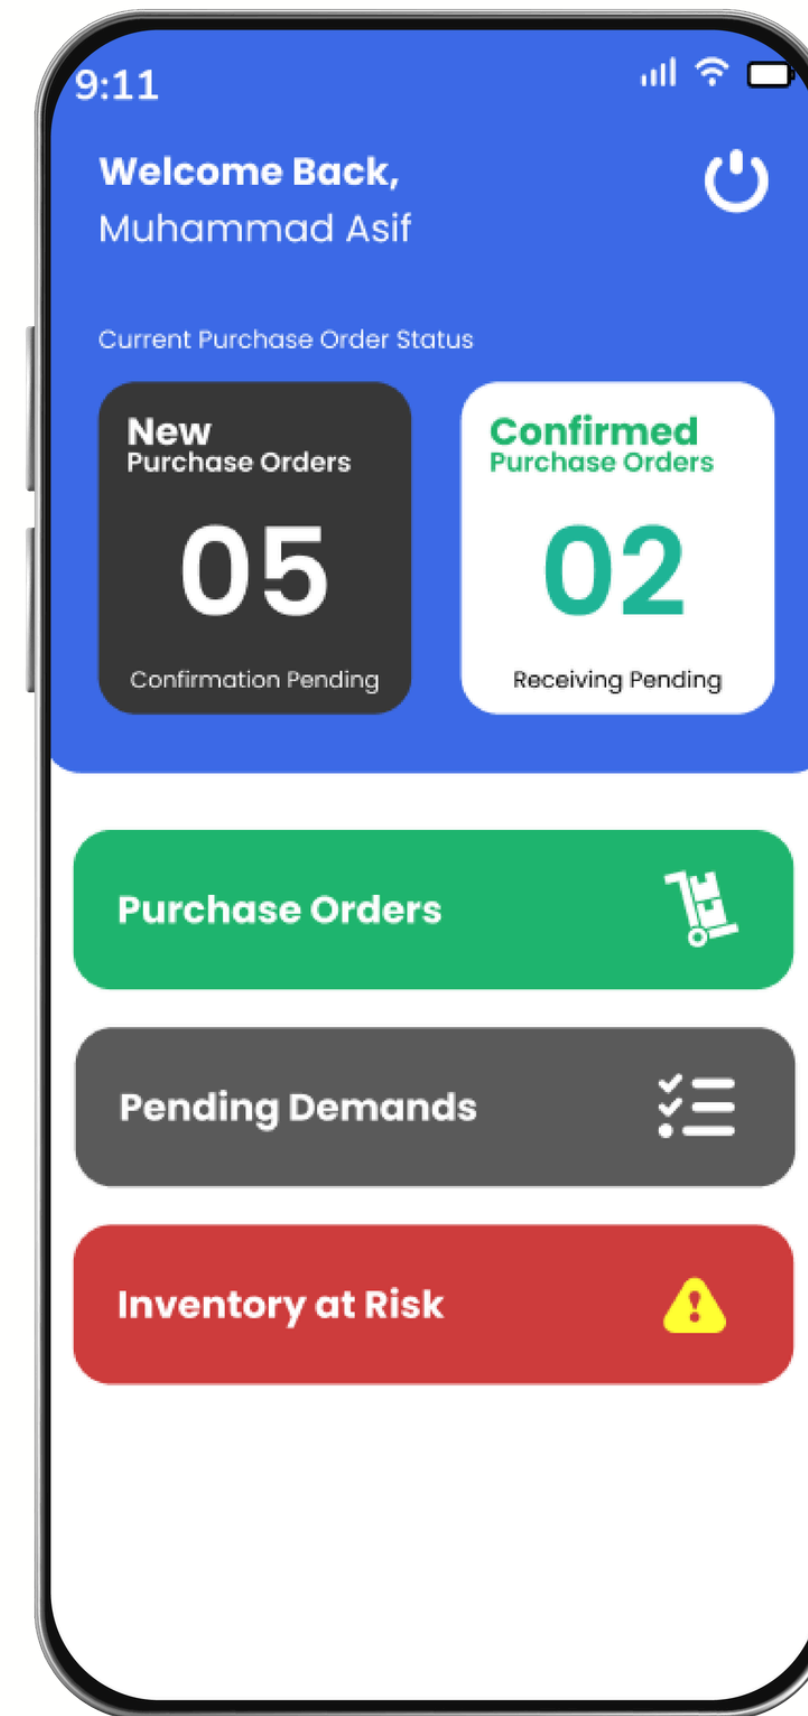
9:11

Welcome Back,
Muhammad Asif

Current Purchase Order Status

New
Purchase Orders
05
Confirmation Pending

Confirmed
Purchase Orders
02
Receiving Pending

Purchase Orders

Pending Demands

Inventory at Risk